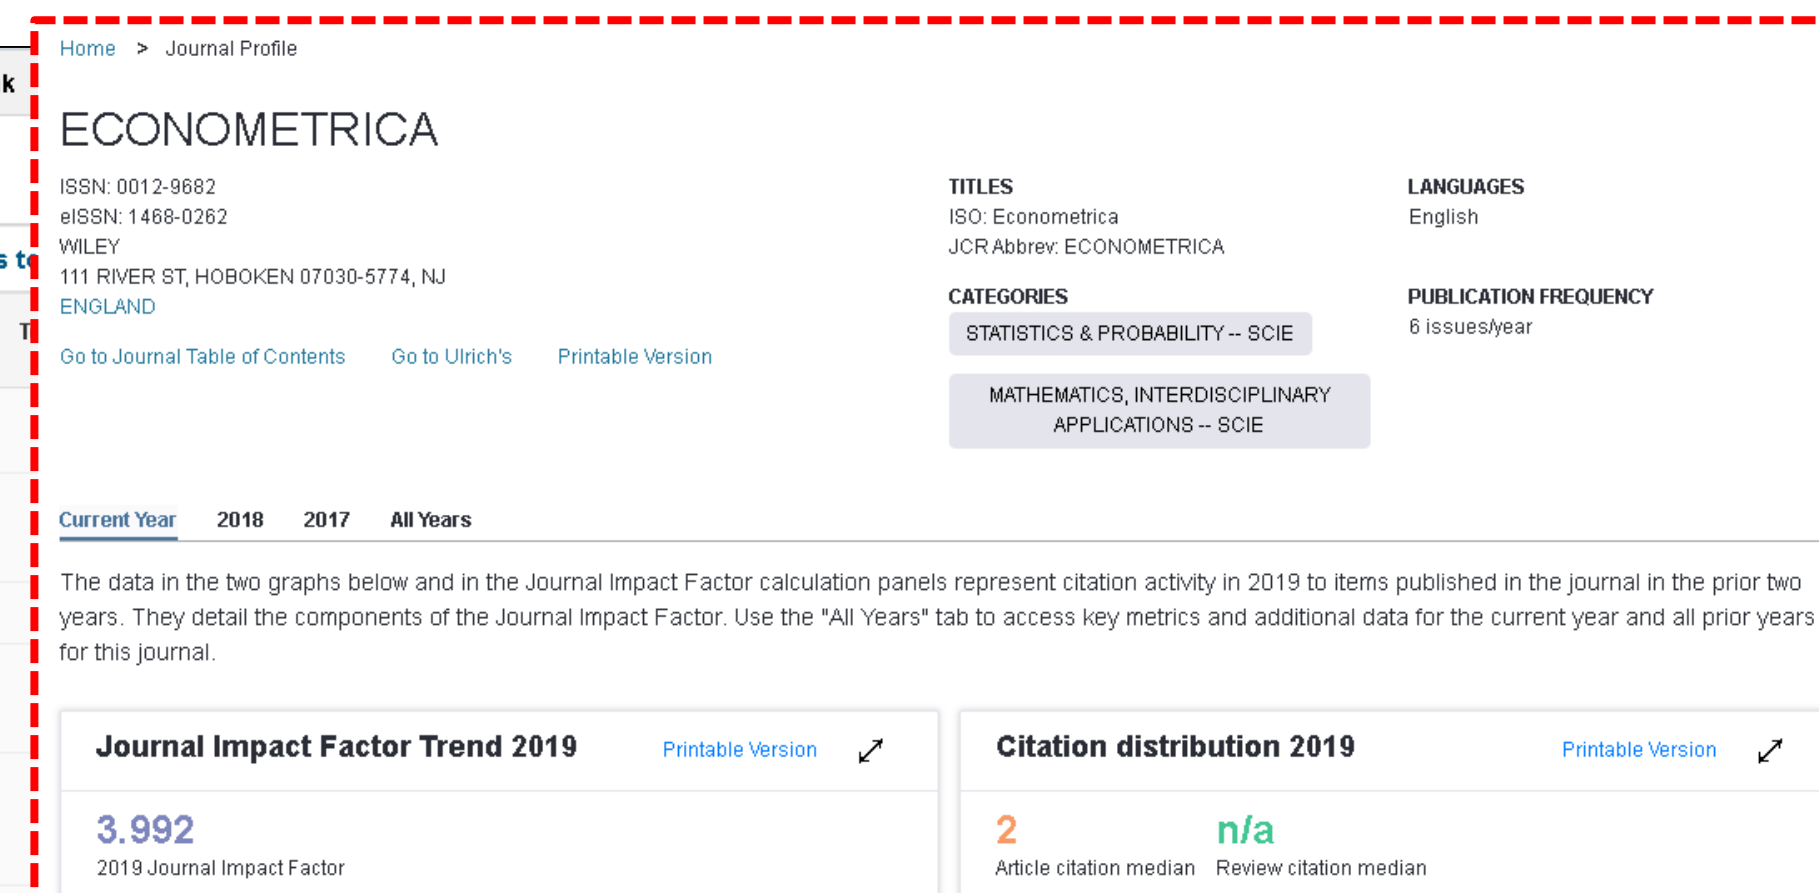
Home > Journal Profile

ECONOMETRICA

ISSN: 0012-9682
eISSN: 1468-0262
WILEY
111 RIVER ST, HOBOKEN 07030-5774, NJ
ENGLAND

Go to Journal Table of Contents Go to Ulrich's Printable Version

TITLES
ISO: Econometrica
JCR Abbrev: ECONOMETRICA

CATEGORIES
STATISTICS & PROBABILITY -- SCIE
MATHEMATICS, INTERDISCIPLINARY APPLICATIONS -- SCIE

LANGUAGES
English

PUBLICATION FREQUENCY
6 issues/year

Current Year 2018 2017 All Years

The data in the two graphs below and in the Journal Impact Factor calculation panels represent citation activity in 2019 to items published in the journal in the prior two years. They detail the components of the Journal Impact Factor. Use the "All Years" tab to access key metrics and additional data for the current year and all prior years for this journal.

Journal Impact Factor Trend 2019 Printable Version

3.992
2019 Journal Impact Factor

Citation distribution 2019 Printable Version

2
Article citation median
n/a
Review citation median